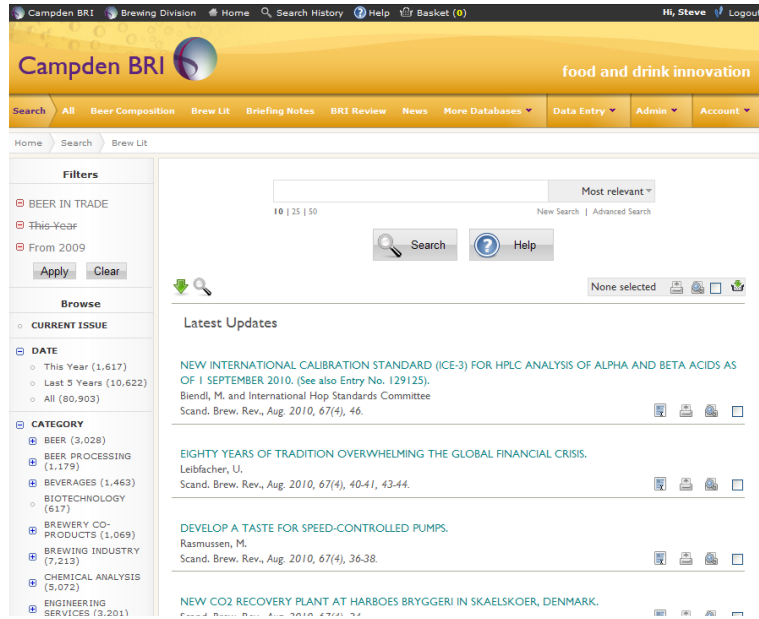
Campden BRI Brewing Division Home Search History Help Basket (0) Hi, Steve Logout

Campden BRI

food and drink innovation

Search All Beer Composition Brew Lit Briefing Notes BRI Review News More Databases Data Entry Admin Account

Home Search Brew Lit

Filters

BEER IN TRADE

This Year

From 2009

Apply Clear

Browse

CURRENT ISSUE

DATE

This Year (1,617)

Last 5 Years (10,622)

All (80,903)

CATEGORY

BEER (3,028)

BEER PROCESSING (1,179)

BEVERAGES (1,463)

BIOTECHNOLOGY (617)

BREWERY CO-PRODUCTS (1,069)

BREWING INDUSTRY (7,213)

CHEMICAL ANALYSIS (5,072)

ENGINEERING SERVICES (3,201)

Most relevant

10 | 25 | 50

New Search | Advanced Search

Search Help

None selected

Latest Updates

NEW INTERNATIONAL CALIBRATION STANDARD (ICE-3) FOR HPLC ANALYSIS OF ALPHA AND BETA ACIDS AS OF 1 SEPTEMBER 2010. (See also Entry No. 129125).
Biendl, M. and International Hop Standards Committee
Scand. Brew. Rev., Aug. 2010, 67(4), 46.

EIGHTY YEARS OF TRADITION OVERWHELMING THE GLOBAL FINANCIAL CRISIS.
Leibfacher, U.
Scand. Brew. Rev., Aug. 2010, 67(4), 40-41, 43-44.

DEVELOP A TASTE FOR SPEED-CONTROLLED PUMPS.
Rasmussen, M.
Scand. Brew. Rev., Aug. 2010, 67(4), 36-38.

NEW CO2 RECOVERY PLANT AT HARBOES BRYGGERI IN SKAELSKOER, DENMARK.
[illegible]